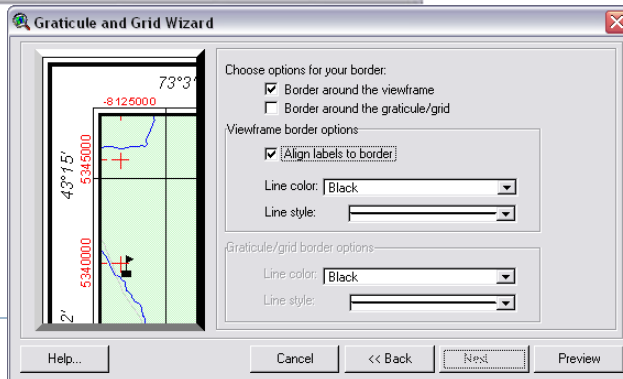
Graticule and Grid Wizard

73°3'
-8125000
5345000
43°15'
5340000
2'

Choose options for your border:
Border around the viewframe
Border around the graticule/grid

Viewframe border options
Align labels to border
Line color: Black
Line style:

Graticule/grid border options
Line color: Black
Line style:

Help...
Cancel
<< Back
Next
Preview